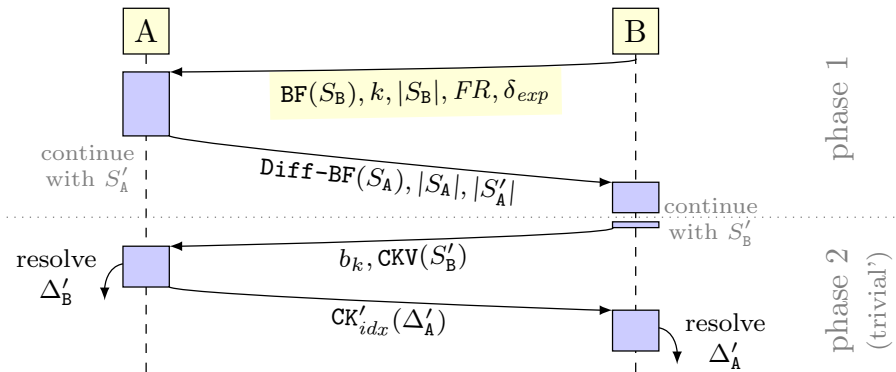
A

B

$\mathtt{BF}(S_{\mathtt{B}}), k, |S_{\mathtt{B}}|, FR, \delta_{exp}$

phase 1

continue with $S'_{\mathtt{A}}$

$\mathtt{Diff\text{-}BF}(S_{\mathtt{A}}), |S_{\mathtt{A}}|, |S'_{\mathtt{A}}|$

continue with $S'_{\mathtt{B}}$

resolve $\Delta'_{\mathtt{B}}$

$b_k, \mathtt{CKV}(S'_{\mathtt{B}})$

phase 2 (trivial')

$\mathtt{CK}'_{idx}(\Delta'_{\mathtt{A}})$

resolve $\Delta'_{\mathtt{A}}$